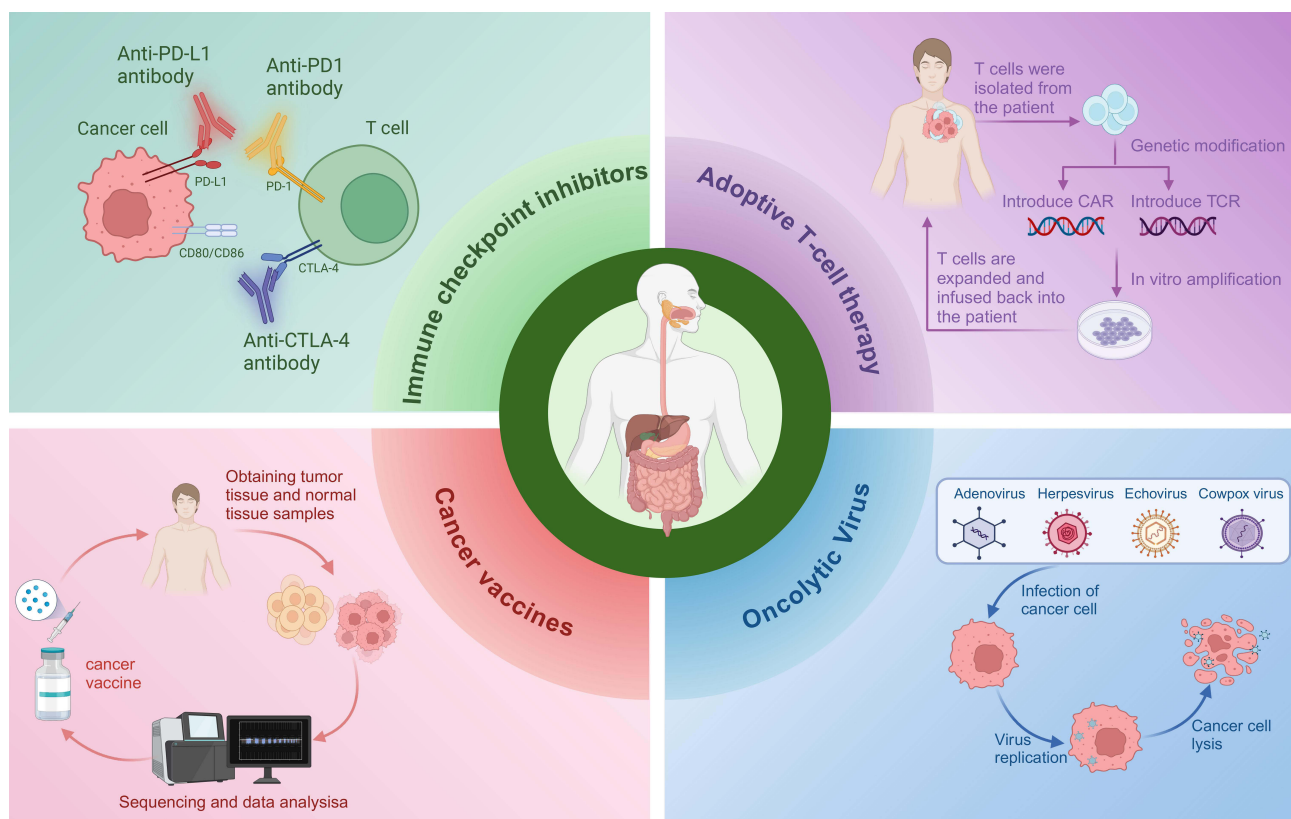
Anti-PD-L1 antibody

Anti-PD1 antibody

Cancer cell

T cell

PD-L1

PD-1

CD80/CD86

CTLA-4

Anti-CTLA-4 antibody

Immune checkpoint inhibitors

Adoptive T-cell therapy

T cells were isolated from the patient

Genetic modification

Introduce CAR

Introduce TCR

T cells are expanded and infused back into the patient

In vitro amplification

Cancer vaccines

Obtaining tumor tissue and normal tissue samples

cancer vaccine

Sequencing and data analysisa

Oncolytic Virus

Adenovirus

Herpesvirus

Echovirus

Cowpox virus

Infection of cancer cell

Virus replication

Cancer cell lysis